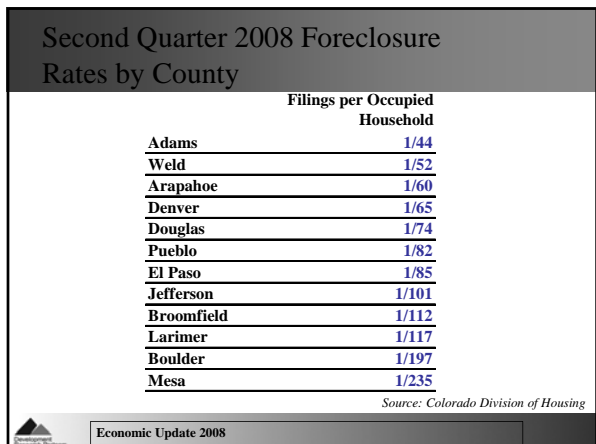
Second Quarter 2008 Foreclosure Rates by County

| | Filings per Occupied Household |
|---|---|
| Adams | 1/44 |
| Weld | 1/52 |
| Arapahoe | 1/60 |
| Denver | 1/65 |
| Douglas | 1/74 |
| Pueblo | 1/82 |
| El Paso | 1/85 |
| Jefferson | 1/101 |
| Broomfield | 1/112 |
| Larimer | 1/117 |
| Boulder | 1/197 |
| Mesa | 1/235 |

Source: Colorado Division of Housing

Economic Update 2008